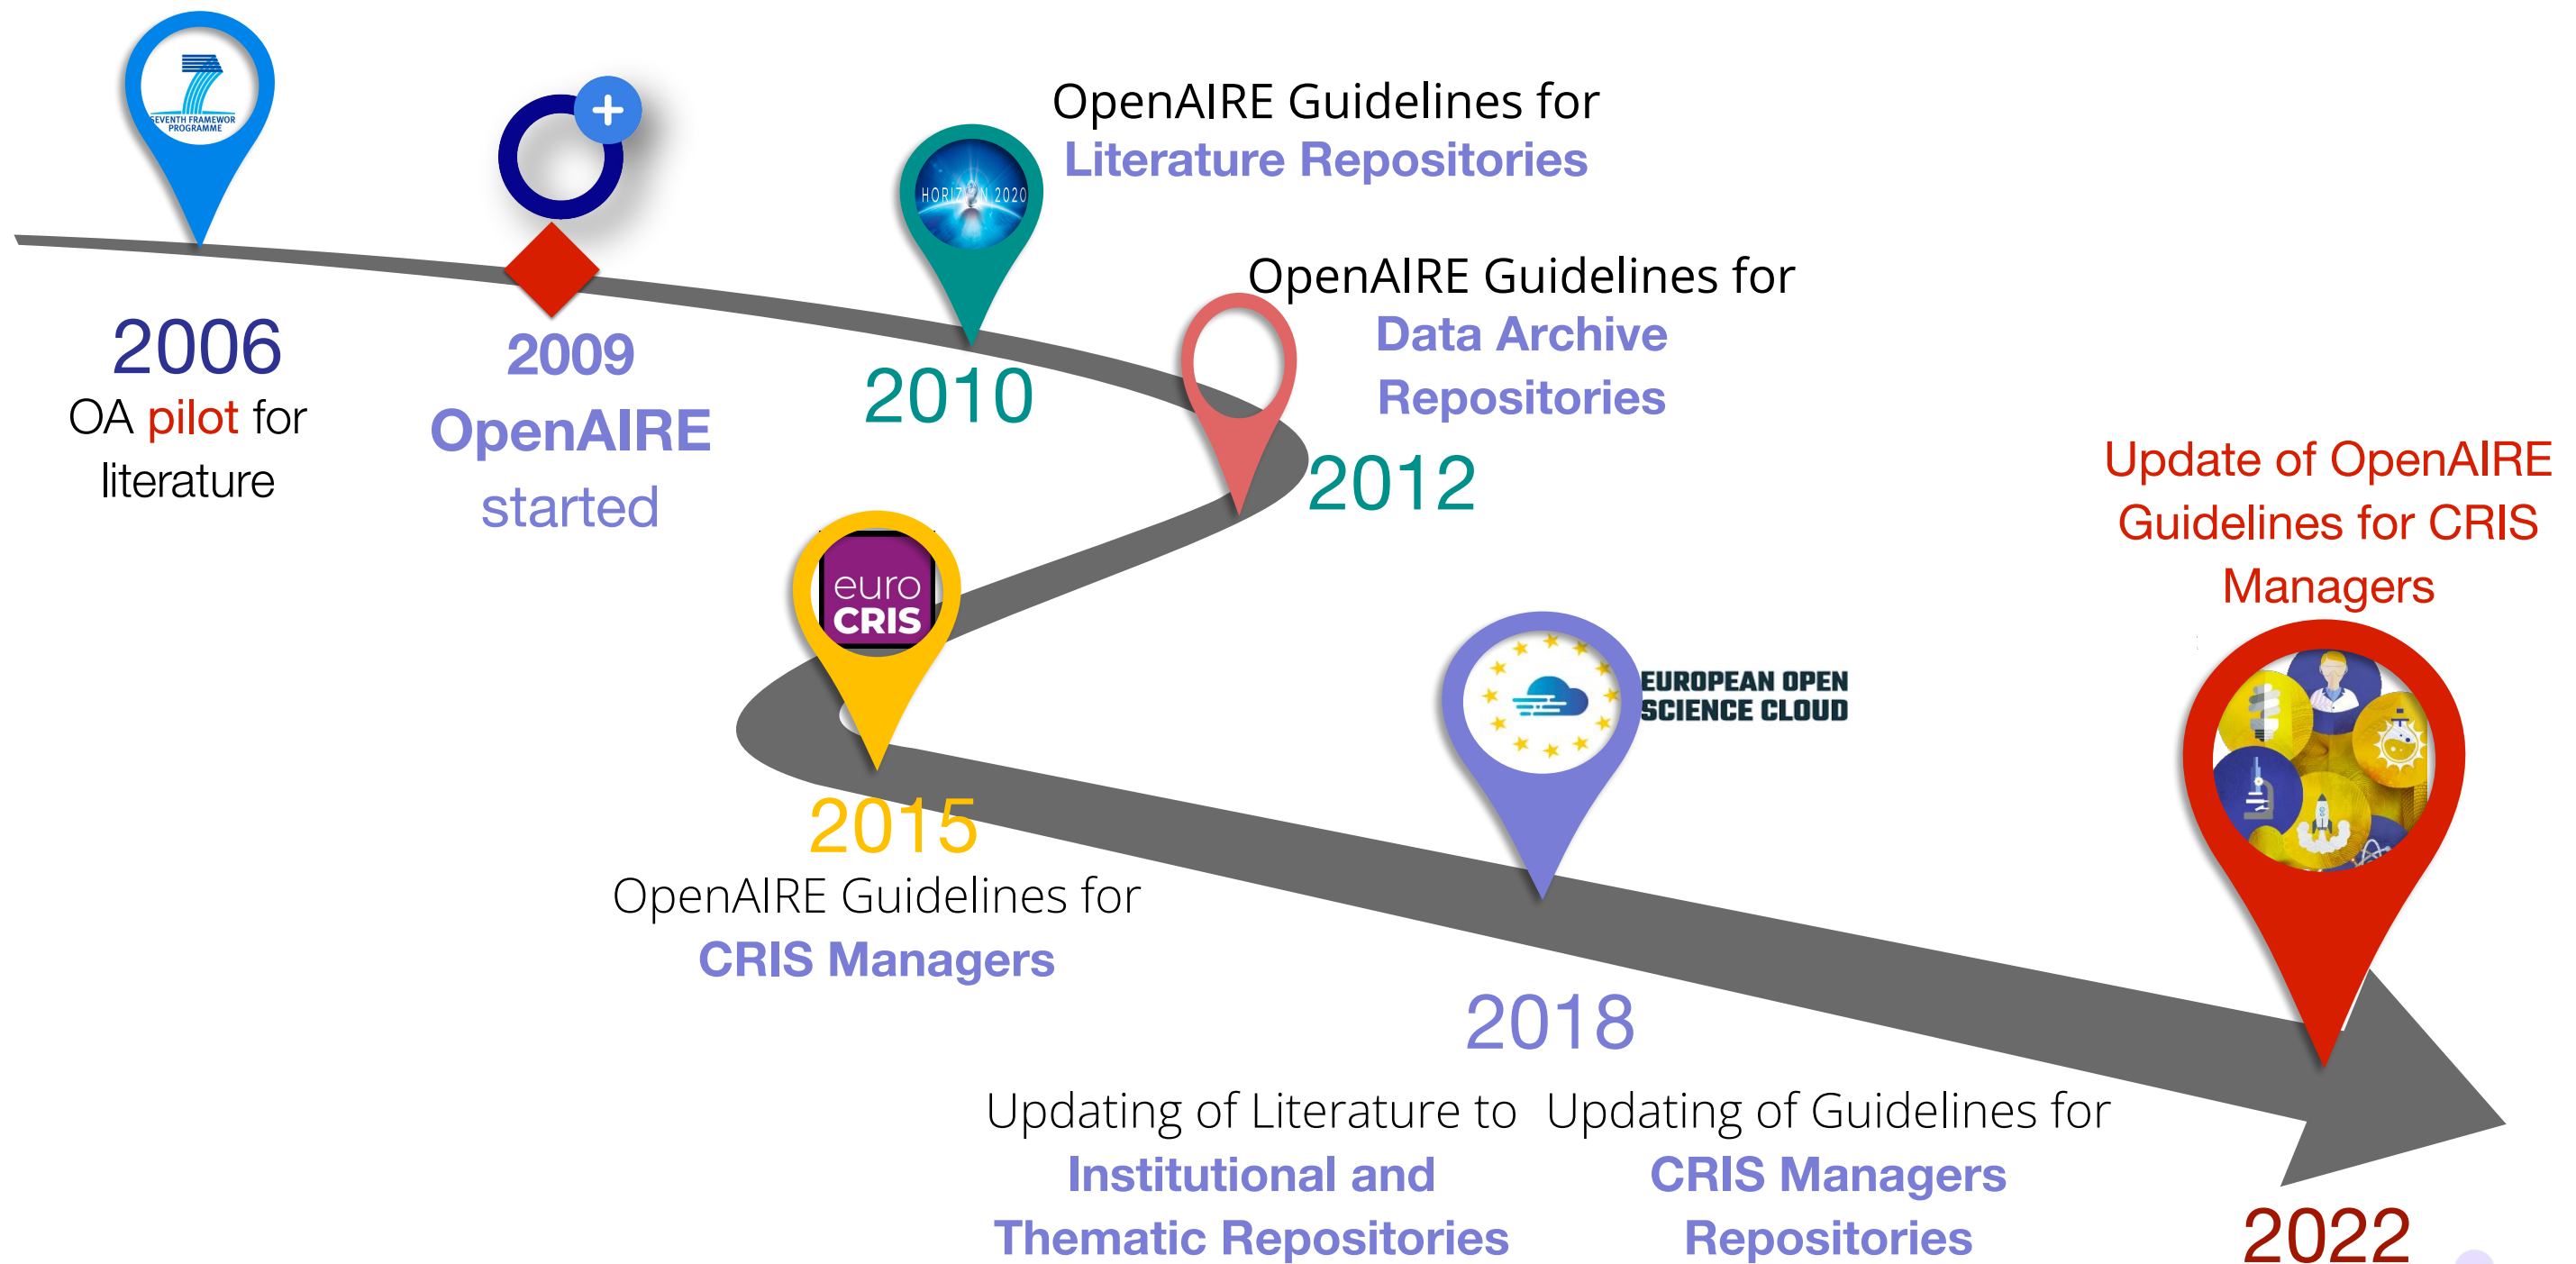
SEVENTH FRAMEWORK PROGRAMME

2006
OA pilot for literature

2009
OpenAIRE
started

HORIZON 2020

2010

OpenAIRE Guidelines for
Literature Repositories

OpenAIRE Guidelines for
Data Archive Repositories

2012

euro CRIS

2015
OpenAIRE Guidelines for
CRIS Managers

EUROPEAN OPEN SCIENCE CLOUD

2018
Updating of Literature to
Institutional and Thematic Repositories

Updating of Guidelines for
CRIS Managers Repositories

Update of OpenAIRE Guidelines for CRIS Managers

2022